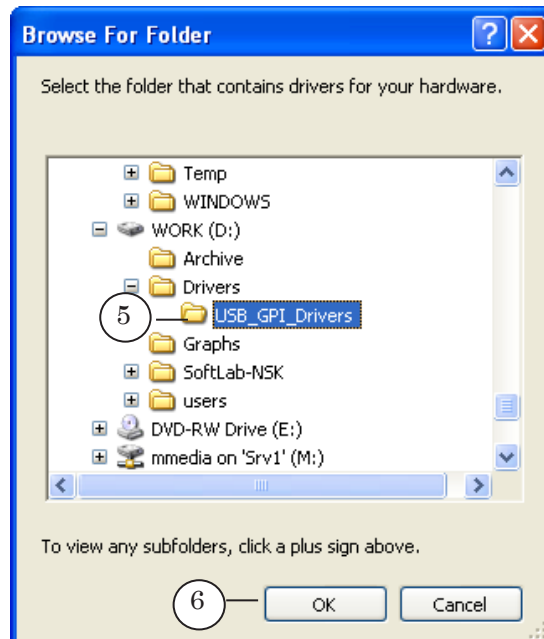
Browse For Folder

Select the folder that contains drivers for your hardware.

Temp
WINDOWS
WORK (D:)
Archive
Drivers
5
USB_GPI_Drivers
Graphs
SoftLab-NSK
users
DVD-RW Drive (E:)
mmedia on 'Srv1' (M:)

To view any subfolders, click a plus sign above.

6
OK
Cancel